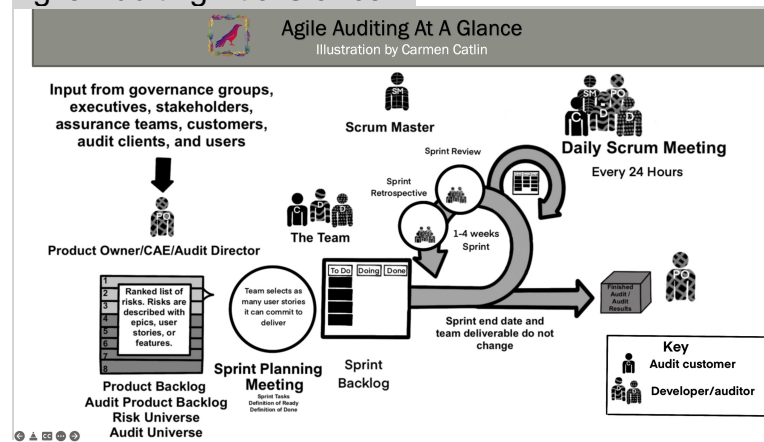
Agile Auditing At A Glance
Illustration by Carmen Catlin

Input from governance groups, executives, stakeholders, assurance teams, customers, audit clients, and users

PO

Product Owner/CAE/Audit Director

SM

Scrum Master

SM PO C D D

Daily Scrum Meeting
Every 24 Hours

Sprint Review

Sprint Retrospective

C D D

The Team

1-4 weeks Sprint

1
2
3
4
5
6
7
8

Ranked list of risks. Risks are described with epics, user stories, or features.

Team selects as many user stories it can commit to deliver

To Do | Doing | Done

Sprint end date and team deliverable do not change

Finished Audit / Audit Results

PO

Product Backlog
Audit Product Backlog
Risk Universe
Audit Universe

Sprint Planning Meeting
Sprint Tasks
Definition of Ready
Definition of Done

Sprint Backlog

Key
Audit customer
Developer/auditor